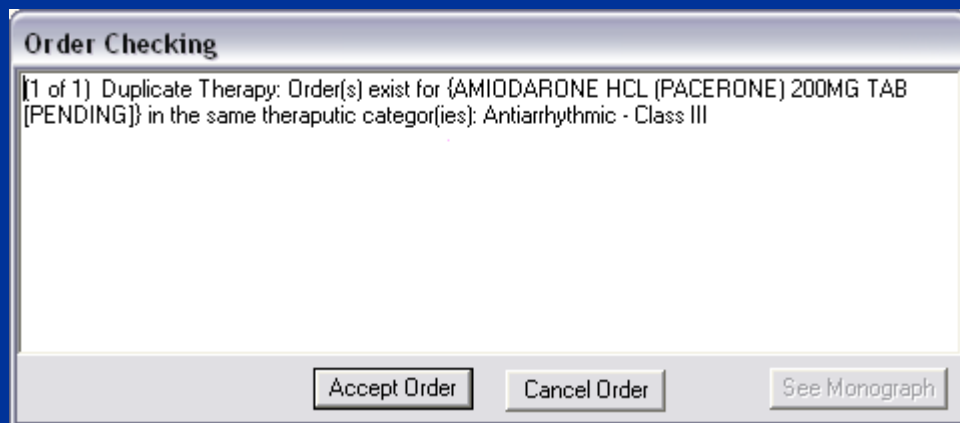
Order Checking

(1 of 1) Duplicate Therapy: Order(s) exist for {AMIODARONE HCL (PACERONE) 200MG TAB [PENDING]} in the same theraputic categor(ies): Antiarrhythmic - Class III

Accept Order

Cancel Order

See Monograph